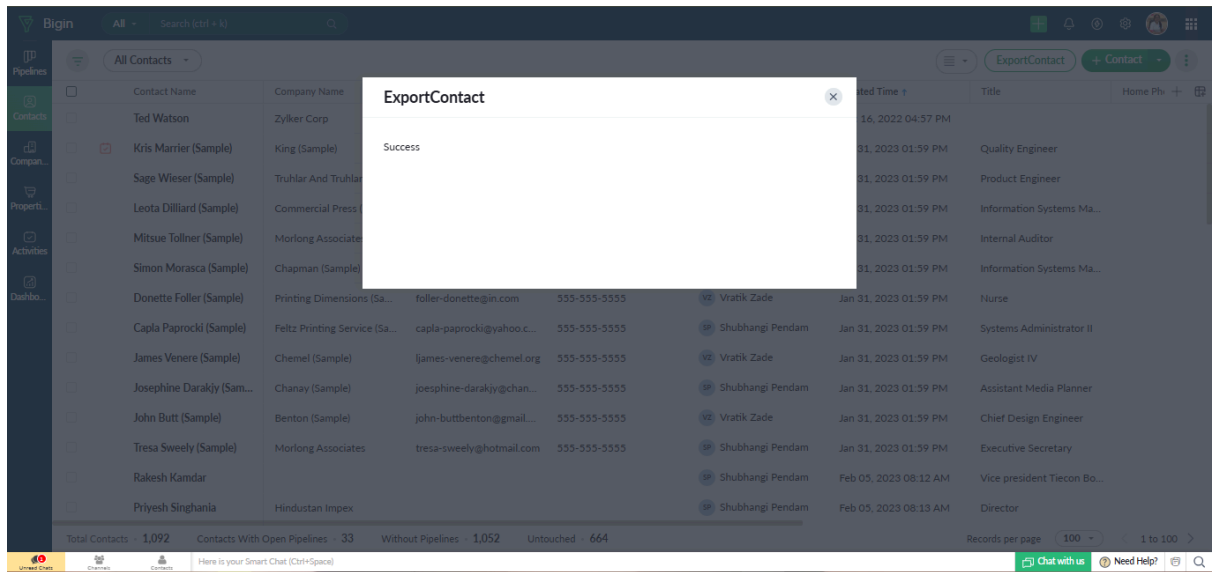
Bigin All Search (ctrl + k)

Pipelines
Contacts
Compan...
Properti...
Activities
Dashbo...

All Contacts

ExportContact + Contact

| | Contact Name | Company Name | | | | ated Time | Title | Home Ph |
|---|---|---|---|---|---|---|---|---|
| | Ted Watson | Zylker Corp | | | | 16, 2022 04:57 PM | | |
| | Kris Marrier (Sample) | King (Sample) | | | | n 31, 2023 01:59 PM | Quality Engineer | |
| | Sage Wieser (Sample) | Truhlar And Truhlar | | | | n 31, 2023 01:59 PM | Product Engineer | |
| | Leota Dilliard (Sample) | Commercial Press ( | | | | n 31, 2023 01:59 PM | Information Systems Ma... | |
| | Mitsue Tollner (Sample) | Morlong Associate | | | | n 31, 2023 01:59 PM | Internal Auditor | |
| | Simon Morasca (Sample) | Chapman (Sample) | | | | n 31, 2023 01:59 PM | Information Systems Ma... | |
| | Donette Foller (Sample) | Printing Dimensions (Sa... | foller-donette@in.com | 555-555-5555 | VZ Vratik Zade | Jan 31, 2023 01:59 PM | Nurse | |
| | Capla Paprocki (Sample) | Feltz Printing Service (Sa... | capla-paprocki@yahoo.c... | 555-555-5555 | SP Shubhangi Pendam | Jan 31, 2023 01:59 PM | Systems Administrator II | |
| | James Venere (Sample) | Chemel (Sample) | ljames-venere@chemel.org | 555-555-5555 | VZ Vratik Zade | Jan 31, 2023 01:59 PM | Geologist IV | |
| | Josephine Darakjy (Sam... | Chanay (Sample) | joesphine-darakjy@chan... | 555-555-5555 | SP Shubhangi Pendam | Jan 31, 2023 01:59 PM | Assistant Media Planner | |
| | John Butt (Sample) | Benton (Sample) | john-buttbenton@gmail.... | 555-555-5555 | VZ Vratik Zade | Jan 31, 2023 01:59 PM | Chief Design Engineer | |
| | Tresa Sweely (Sample) | Morlong Associates | tresa-sweely@hotmail.com | 555-555-5555 | SP Shubhangi Pendam | Jan 31, 2023 01:59 PM | Executive Secretary | |
| | Rakesh Kamdar | | | | SP Shubhangi Pendam | Feb 05, 2023 08:12 AM | Vice president Tiecon Bo... | |
| | Priyesh Singhania | Hindustan Impex | | | SP Shubhangi Pendam | Feb 05, 2023 08:13 AM | Director | |

ExportContact

Success

Total Contacts · 1,092 Contacts With Open Pipelines · 33 Without Pipelines · 1,052 Untouched · 664 Records per page 100 1 to 100

Unread Chats Channels Contacts Here is your Smart Chat (Ctrl+Space) Chat with us Need Help?